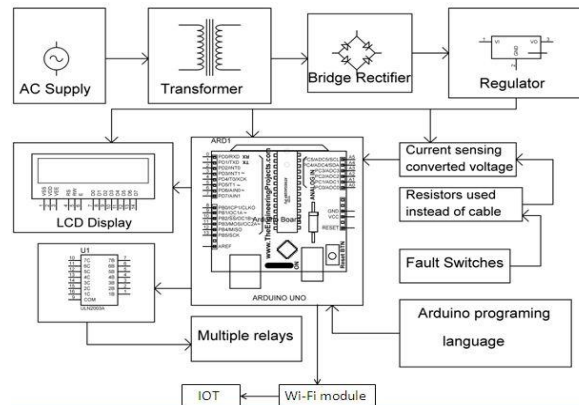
AC Supply

Transformer

Bridge Rectifier

VI VO GND

Regulator

ARD1

Current sensing converted voltage

Resistors used instead of cable

Fault Switches

LCD Display

U1

ULN2003A

COM

www.TheEngineeringProjects.com

Arduino Board

ARDUINO UNO

AREF

GND VCC RESET

Reset BTN

ON

Multiple relays

Arduino programing language

IOT

Wi-Fi module